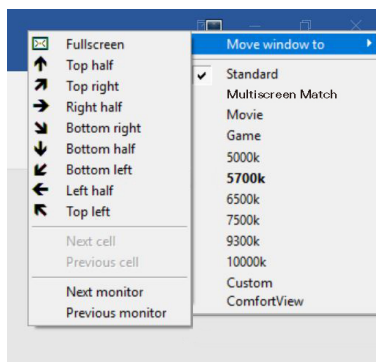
Fullscreen
Top half
Top right
Right half
Bottom right
Bottom half
Bottom left
Left half
Top left

Next cell
Previous cell

Next monitor
Previous monitor

Move window to

Standard
Multiscreen Match
Movie
Game
5000k
**5700k**
6500k
7500k
9300k
10000k
Custom
ComfortView